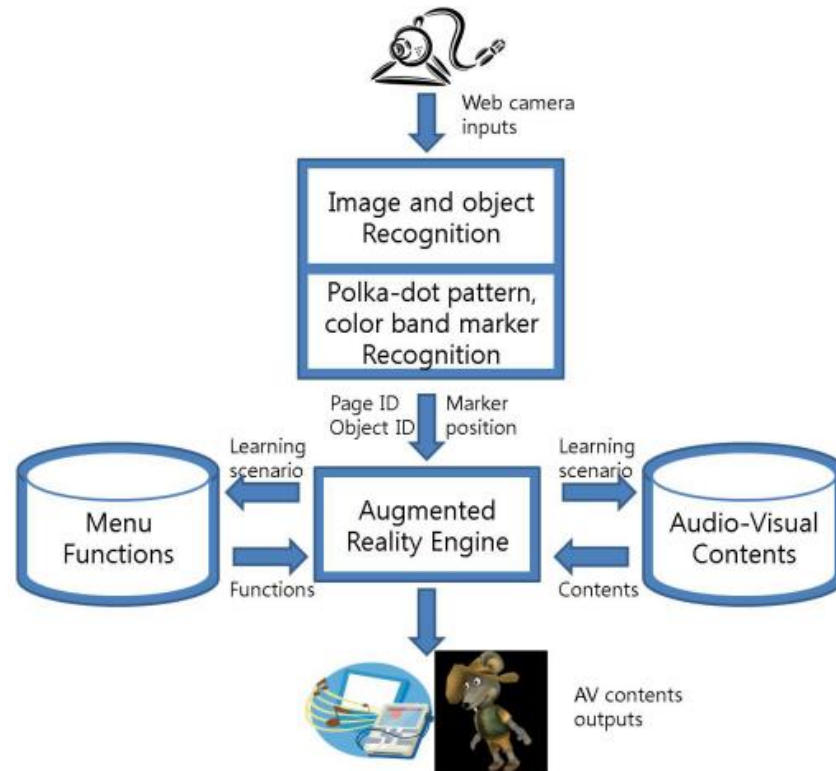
Web camera inputs

Image and object Recognition

Polka-dot pattern, color band marker Recognition

Page ID Object ID

Marker position

Learning scenario

Learning scenario

Menu Functions

Augmented Reality Engine

Audio-Visual Contents

Functions

Contents

AV contents outputs